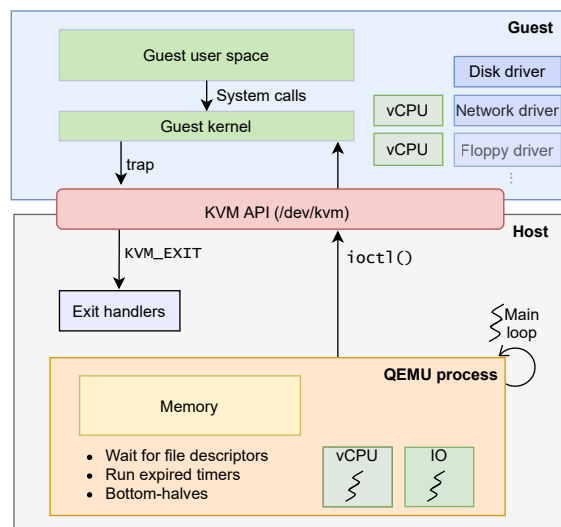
Guest

Guest user space

System calls

Guest kernel

vCPU

vCPU

Disk driver

Network driver

Floppy driver

⋮

trap

KVM API (/dev/kvm)

Host

KVM_EXIT

ioctl()

Exit handlers

Main loop

QEMU process

Memory

• Wait for file descriptors
• Run expired timers
• Bottom-halves

vCPU

IO